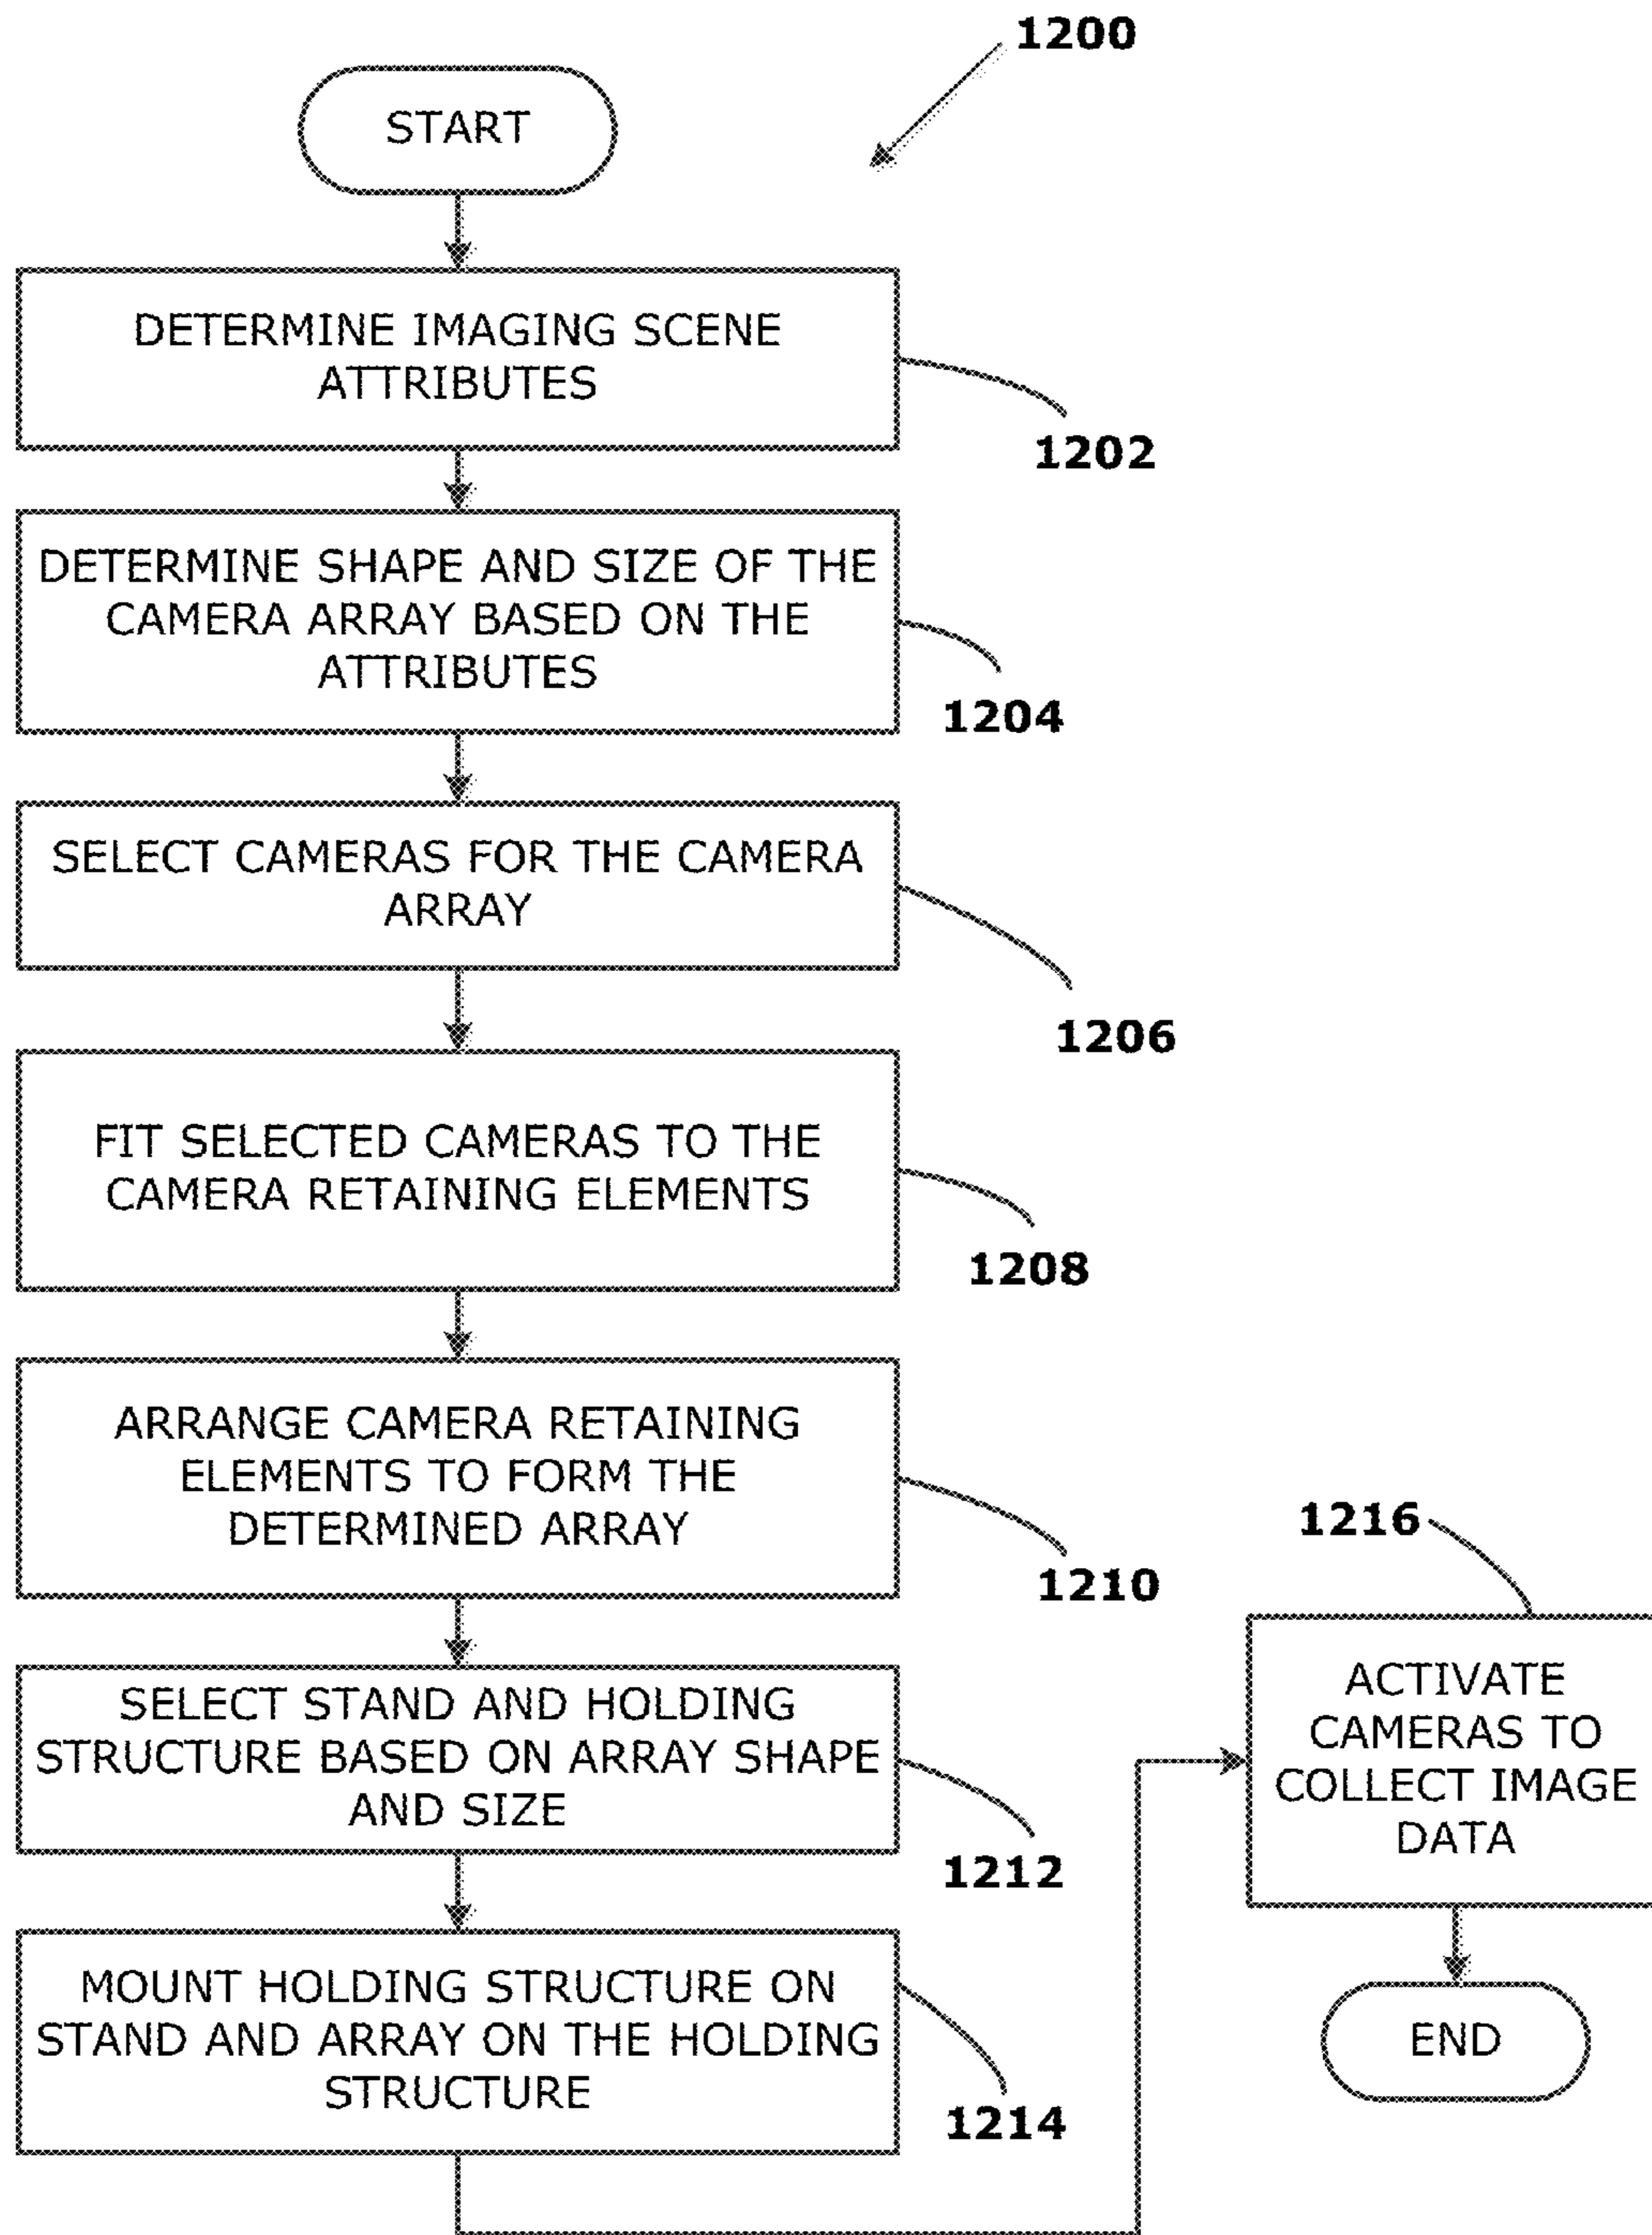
1200

START

DETERMINE IMAGING SCENE ATTRIBUTES

1202

DETERMINE SHAPE AND SIZE OF THE CAMERA ARRAY BASED ON THE ATTRIBUTES

1204

SELECT CAMERAS FOR THE CAMERA ARRAY

1206

FIT SELECTED CAMERAS TO THE CAMERA RETAINING ELEMENTS

1208

ARRANGE CAMERA RETAINING ELEMENTS TO FORM THE DETERMINED ARRAY

1210

SELECT STAND AND HOLDING STRUCTURE BASED ON ARRAY SHAPE AND SIZE

1212

MOUNT HOLDING STRUCTURE ON STAND AND ARRAY ON THE HOLDING STRUCTURE

1214

1216

ACTIVATE CAMERAS TO COLLECT IMAGE DATA

END